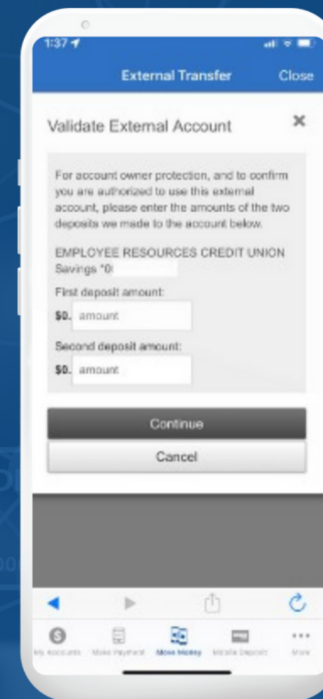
1:37

External Transfer

Close

Validate External Account

×

For account owner protection, and to confirm you are authorized to use this external account, please enter the amounts of the two deposits we made to the account below.

EMPLOYEE RESOURCES CREDIT UNION
Savings *0

First deposit amount:

$0. amount

Second deposit amount:

$0. amount

Continue

Cancel

My Accounts Make Payment Move Money Mobile Deposit More